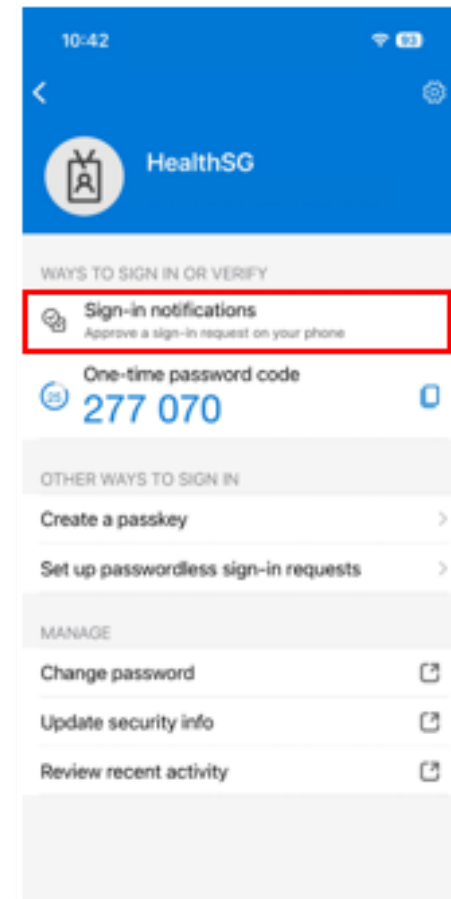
10:42

93

HealthSG

WAYS TO SIGN IN OR VERIFY

Sign-in notifications
Approve a sign-in request on your phone

One-time password code
25
277 070

OTHER WAYS TO SIGN IN

Create a passkey

Set up passwordless sign-in requests

MANAGE

Change password

Update security info

Review recent activity